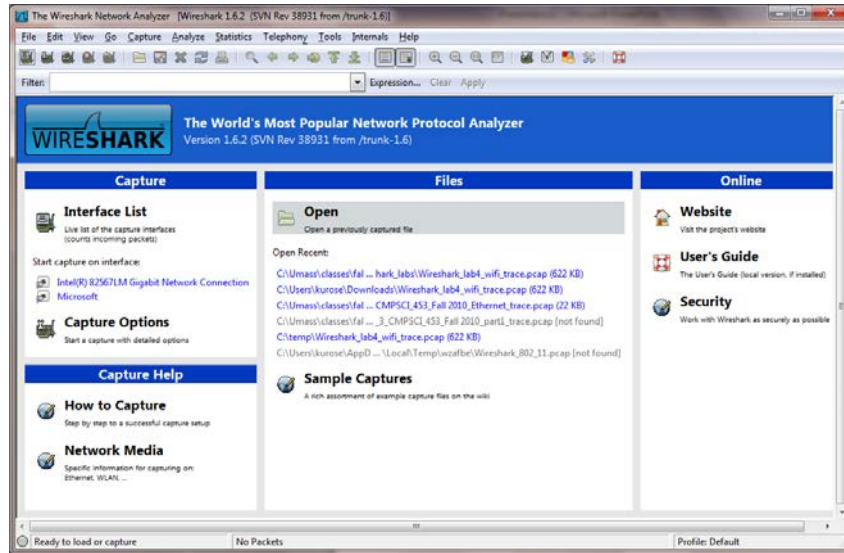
The Wireshark Network Analyzer [Wireshark 1.6.2 (SVN Rev 38931 from /trunk-1.6)]

File Edit View Go Capture Analyze Statistics Telephony Tools Internals Help

Filter: Expression... Clear Apply

WIRESHARK

The World's Most Popular Network Protocol Analyzer
Version 1.6.2 (SVN Rev 38931 from /trunk-1.6)

Capture

Interface List
Live list of the capture interfaces (counts incoming packets)

Start capture on interface:
Intel(R) 82567LM Gigabit Network Connection
Microsoft

Capture Options
Start a capture with detailed options

Capture Help

How to Capture
Step by step to a successful capture setup

Network Media
Specific information for capturing on: Ethernet, WLAN, ...

Files

Open
Open a previously captured file

Open Recent:
C:\Umass\classes\fal ... hark_labs\Wireshark_lab4_wifi_trace.pcap (622 KB)
C:\Users\kurose\Downloads\Wireshark_lab4_wifi_trace.pcap (622 KB)
C:\Umass\classes\fal ... CMPSCI_453_Fall 2010_Ethernet_trace.pcap (22 KB)
C:\Umass\classes\fal ... _3_CMPSCI_453_Fall 2010_part1_trace.pcap [not found]
C:\temp\Wireshark_lab4_wifi_trace.pcap (622 KB)
C:\Users\kurose\AppD ... \Local\Temp\wzafbe\Wireshark_802_11.pcap [not found]

Sample Captures
A rich assortment of example capture files on the wiki

Online

Website
Visit the project's website

User's Guide
The User's Guide (local version, if installed)

Security
Work with Wireshark as securely as possible

Ready to load or capture | No Packets | Profile: Default